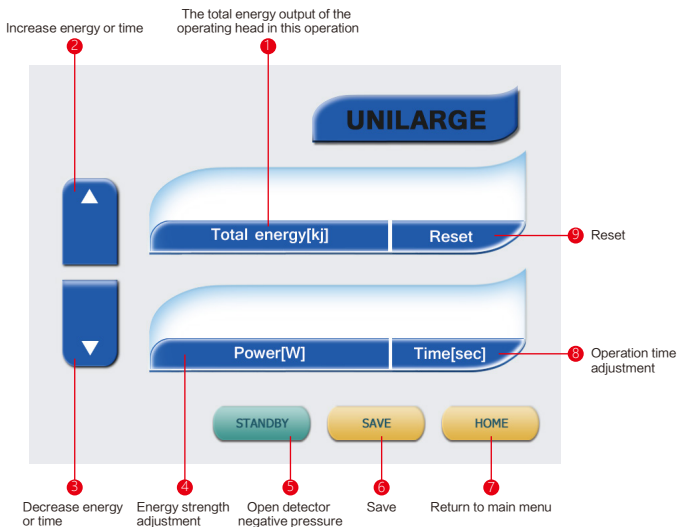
The total energy output of the operating head in this operation

1

Increase energy or time

2

UNILARGE

Total energy[kj]

Reset

9 Reset

Power[W]

Time[sec]

8 Operation time adjustment

STANDBY

SAVE

HOME

3 Decrease energy or time

4 Energy strength adjustment

5 Open detector negative pressure

6 Save

7 Return to main menu